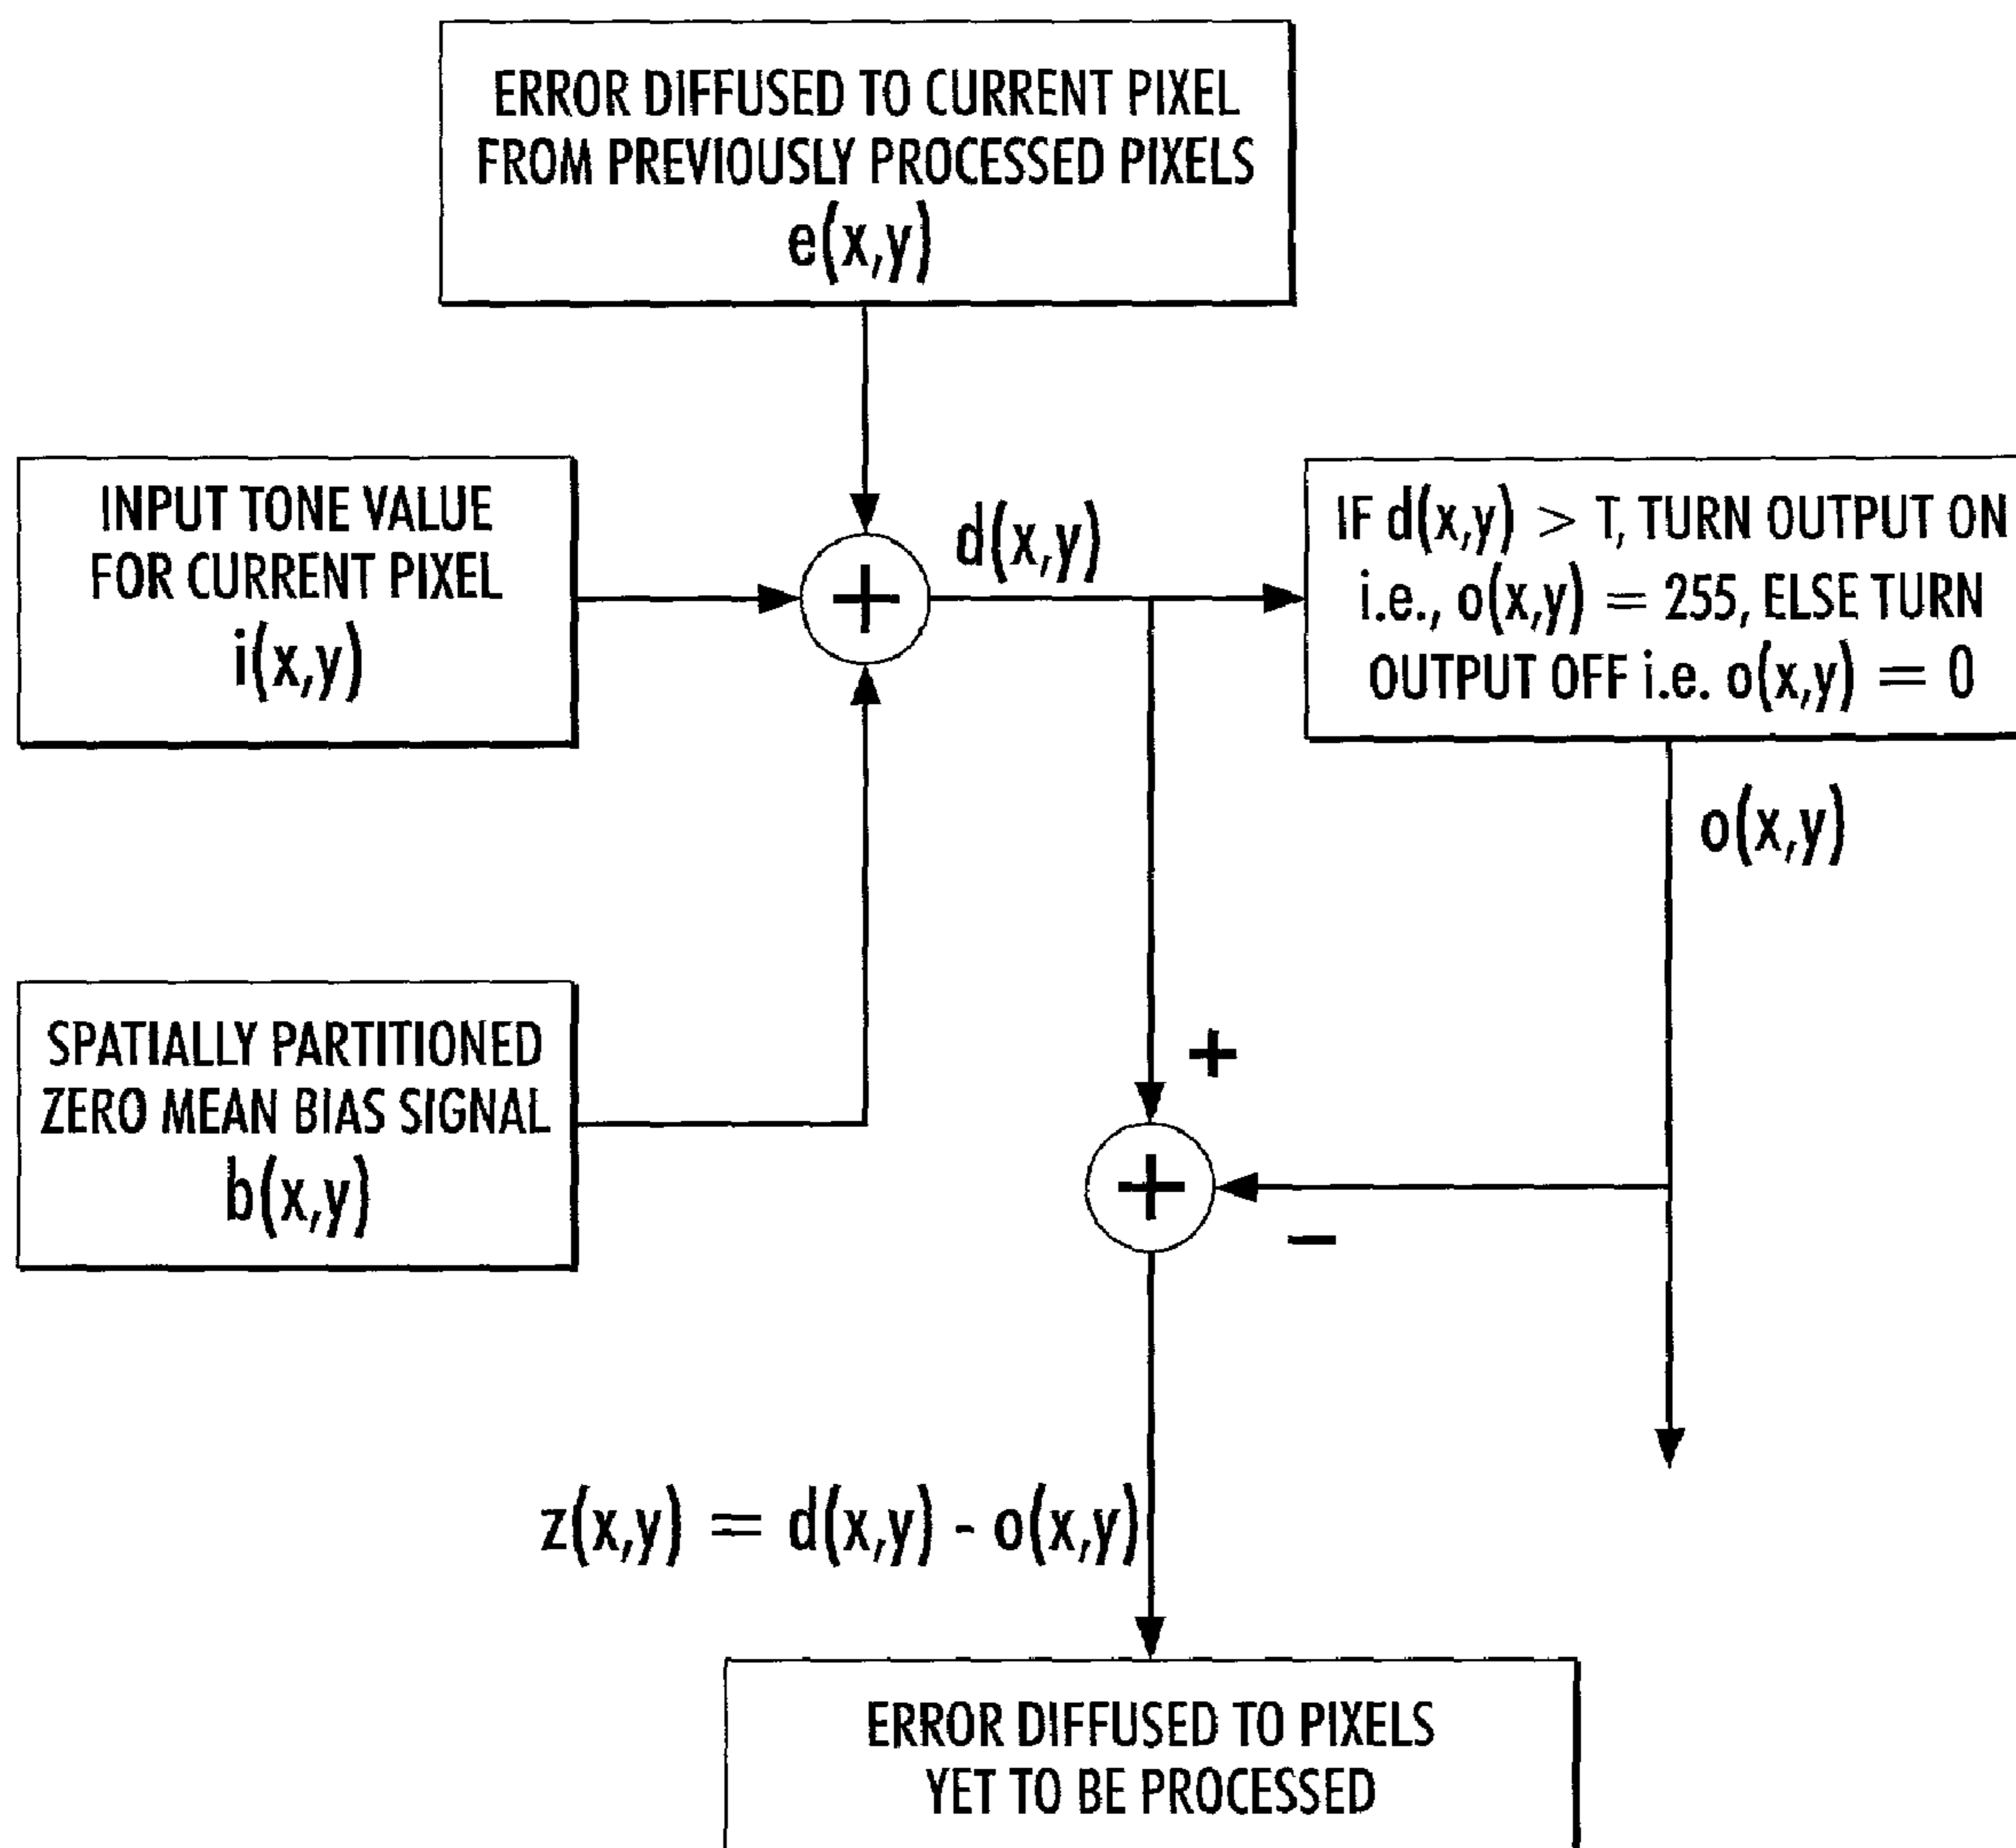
ERROR DIFFUSED TO CURRENT PIXEL FROM PREVIOUSLY PROCESSED PIXELS
$e(x,y)$

INPUT TONE VALUE FOR CURRENT PIXEL
$i(x,y)$

+

$d(x,y)$

IF $d(x,y) > T$, TURN OUTPUT ON i.e., $o(x,y) = 255$, ELSE TURN OUTPUT OFF i.e. $o(x,y) = 0$

$o(x,y)$

SPATIALLY PARTITIONED ZERO MEAN BIAS SIGNAL
$b(x,y)$

+

+

−

$z(x,y) = d(x,y) - o(x,y)$

ERROR DIFFUSED TO PIXELS YET TO BE PROCESSED